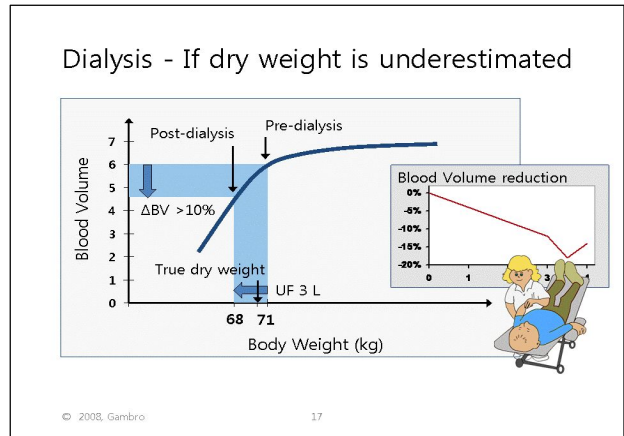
Dialysis - If dry weight is underestimated

Blood Volume

7
6
5
4
3
2
1
0

Post-dialysis

Pre-dialysis

$\Delta$BV >10%

True dry weight

UF 3 L

68 71

Body Weight (kg)

Blood Volume reduction

0%
-5%
-10%
-15%
-20%

0 1 2 3 4

© 2008, Gambro

17